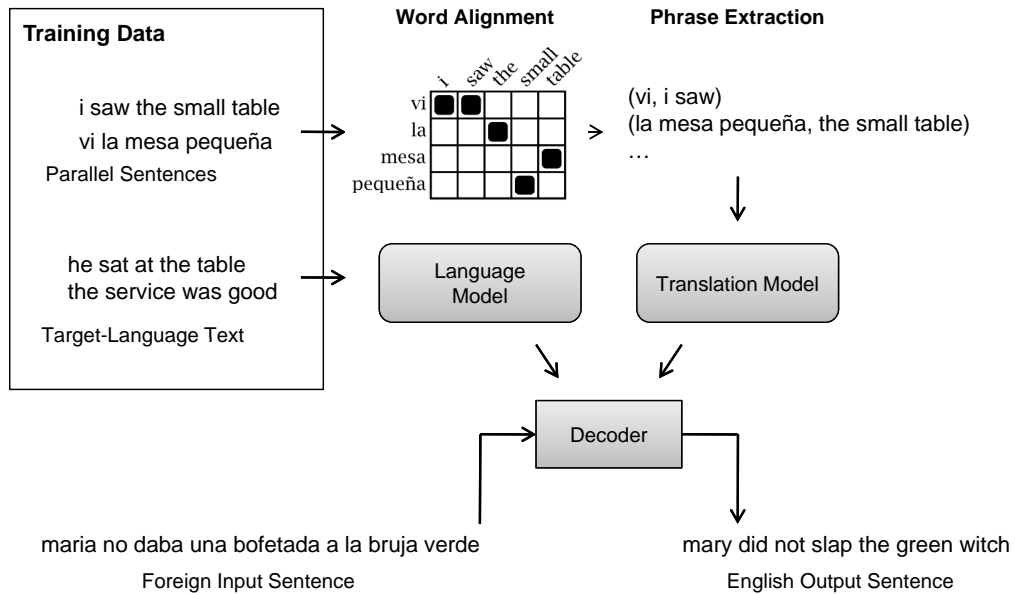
Training Data

i saw the small table
vi la mesa pequeña
Parallel Sentences

he sat at the table
the service was good
Target-Language Text

Word Alignment

| | i | saw | the | small | table |
|---|---|---|---|---|---|
| vi | ■ | ■ | | | |
| la | | | ■ | | |
| mesa | | | | | ■ |
| pequeña | | | | ■ | |

Phrase Extraction

(vi, i saw)
(la mesa pequeña, the small table)
…

Language Model

Translation Model

Decoder

maria no daba una bofetada a la bruja verde
Foreign Input Sentence

mary did not slap the green witch
English Output Sentence